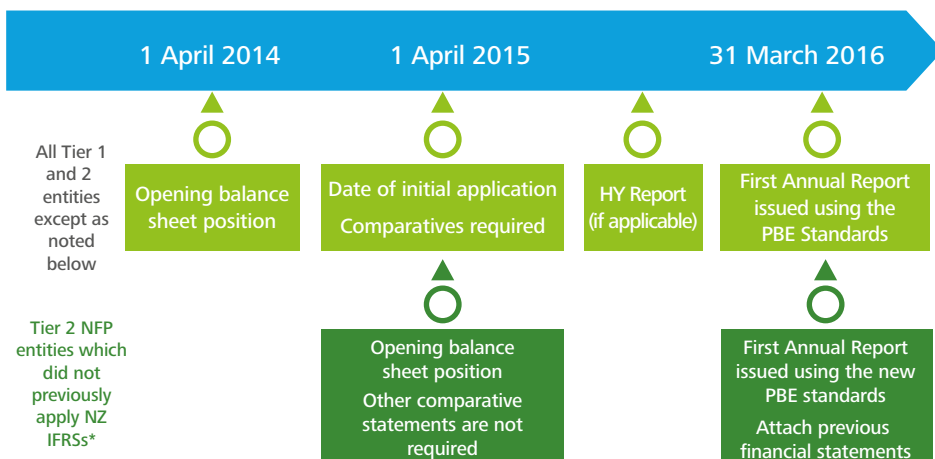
1 April 2014

1 April 2015

31 March 2016

All Tier 1 and 2 entities except as noted below

Opening balance sheet position

Date of initial application

Comparatives required

HY Report (if applicable)

First Annual Report issued using the PBE Standards

Tier 2 NFP entities which did not previously apply NZ IFRSs*

Opening balance sheet position

Other comparative statements are not required

First Annual Report issued using the new PBE standards

Attach previous financial statements